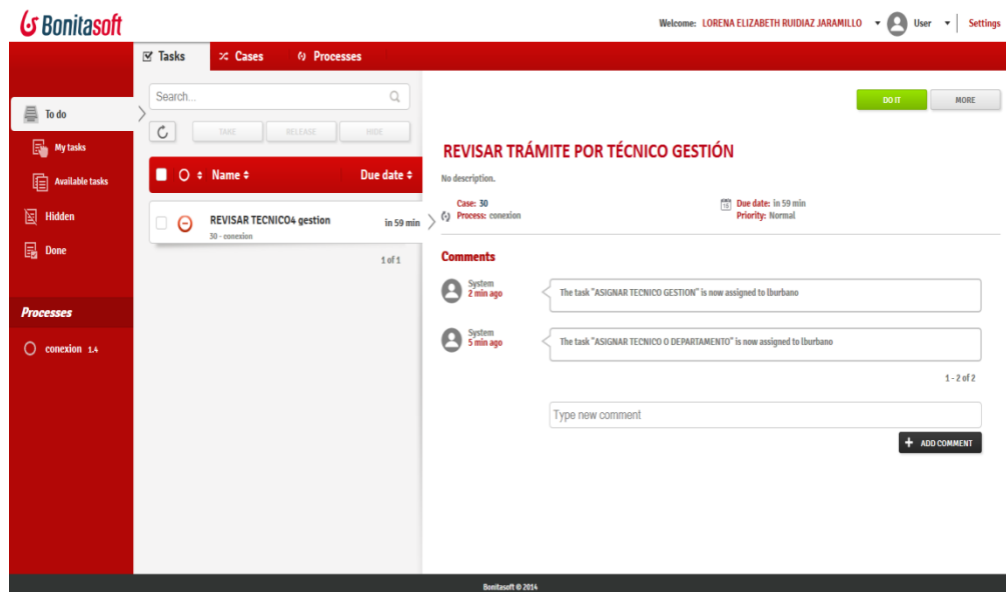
Bonitasoft

Welcome: LORENA ELIZABETH RUIDIAZ JARAMILLO User Settings

Tasks Cases Processes

To do

My tasks

Available tasks

Hidden

Done

Processes

conexion 1.4

Search...

TAKE RELEASE HIDE

Name Due date

REVISAR TECNICO4 gestion in 59 min
30 - conexion

1 of 1

DO IT MORE

REVISAR TRÁMITE POR TÉCNICO GESTIÓN

No description.

Case: 30
Process: conexion

Due date: in 59 min
Priority: Normal

Comments

System
2 min ago
The task "ASIGNAR TECNICO GESTION" is now assigned to lburbano

System
5 min ago
The task "ASIGNAR TECNICO O DEPARTAMENTO" is now assigned to lburbano

1 - 2 of 2

Type new comment

ADD COMMENT

Bonitasoft © 2014